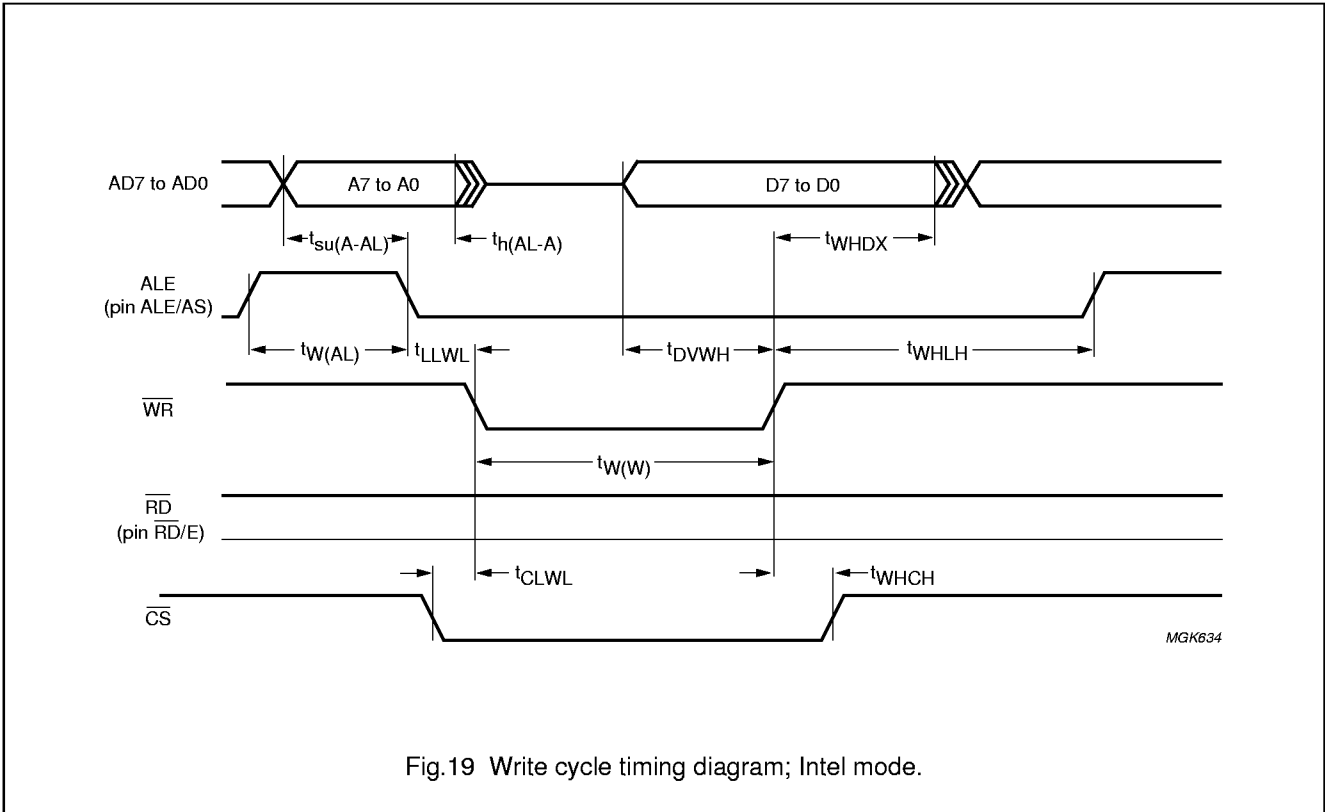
AD7 to AD0
A7 to A0
D7 to D0
$t_{su(A-AL)}$
$t_{h(AL-A)}$
$t_{WHDX}$
ALE (pin ALE/AS)
$t_{W(AL)}$
$t_{LLWL}$
$t_{DVWH}$
$t_{WHLH}$
$\overline{WR}$
$t_{W(W)}$
$\overline{RD}$ (pin $\overline{RD}$/E)
$t_{CLWL}$
$t_{WHCH}$
$\overline{CS}$
MGK634

Fig.19 Write cycle timing diagram; Intel mode.